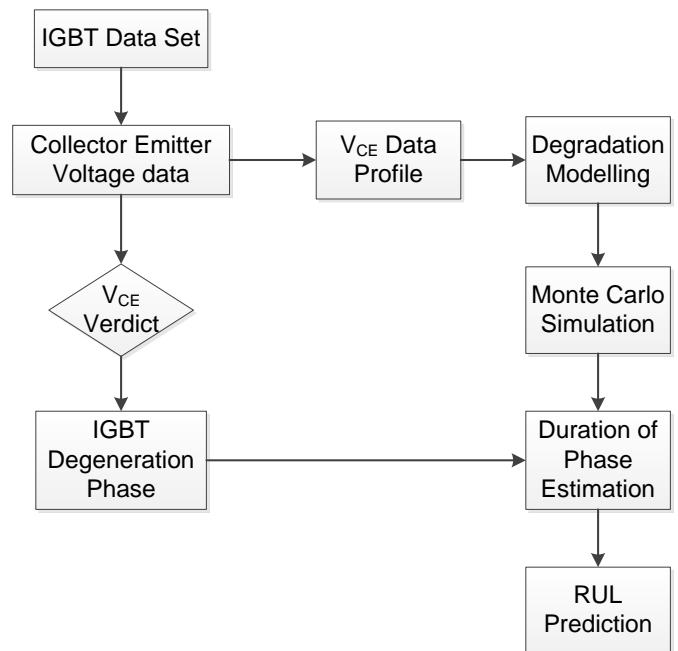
IGBT Data Set

Collector Emitter Voltage data

$V_{CE}$ Data Profile

Degradation Modelling

$V_{CE}$ Verdict

Monte Carlo Simulation

IGBT Degeneration Phase

Duration of Phase Estimation

RUL Prediction